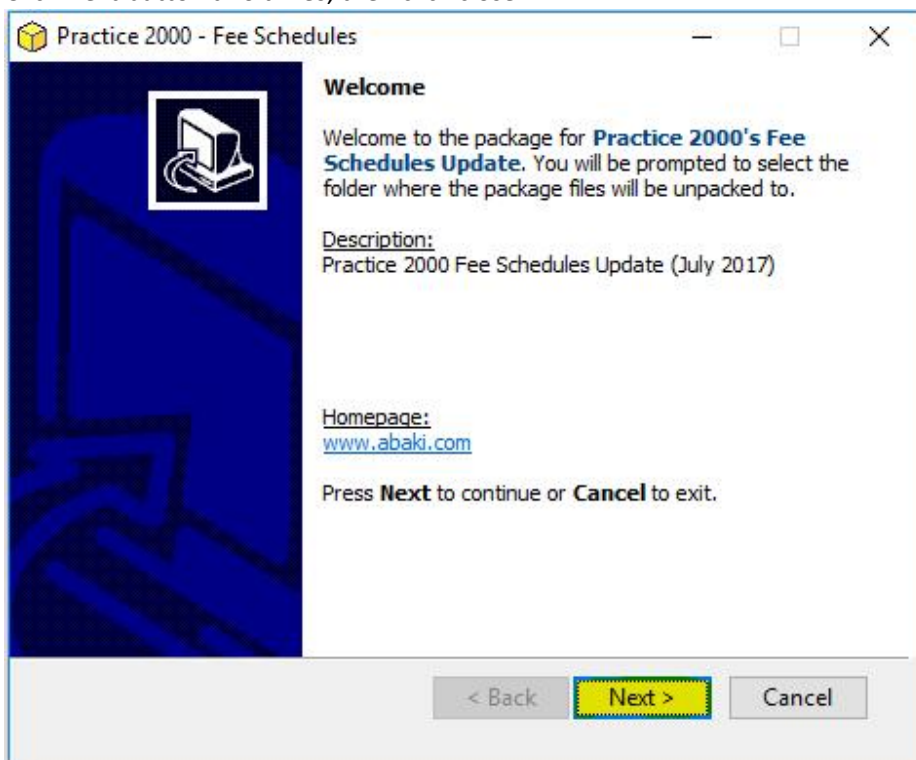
Practice 2000 - Fee Schedules

Welcome

Welcome to the package for **Practice 2000's Fee Schedules Update.** You will be prompted to select the folder where the package files will be unpacked to.

Description:
Practice 2000 Fee Schedules Update (July 2017)

Homepage:
www.abaki.com

Press **Next** to continue or **Cancel** to exit.

< Back
Next >
Cancel